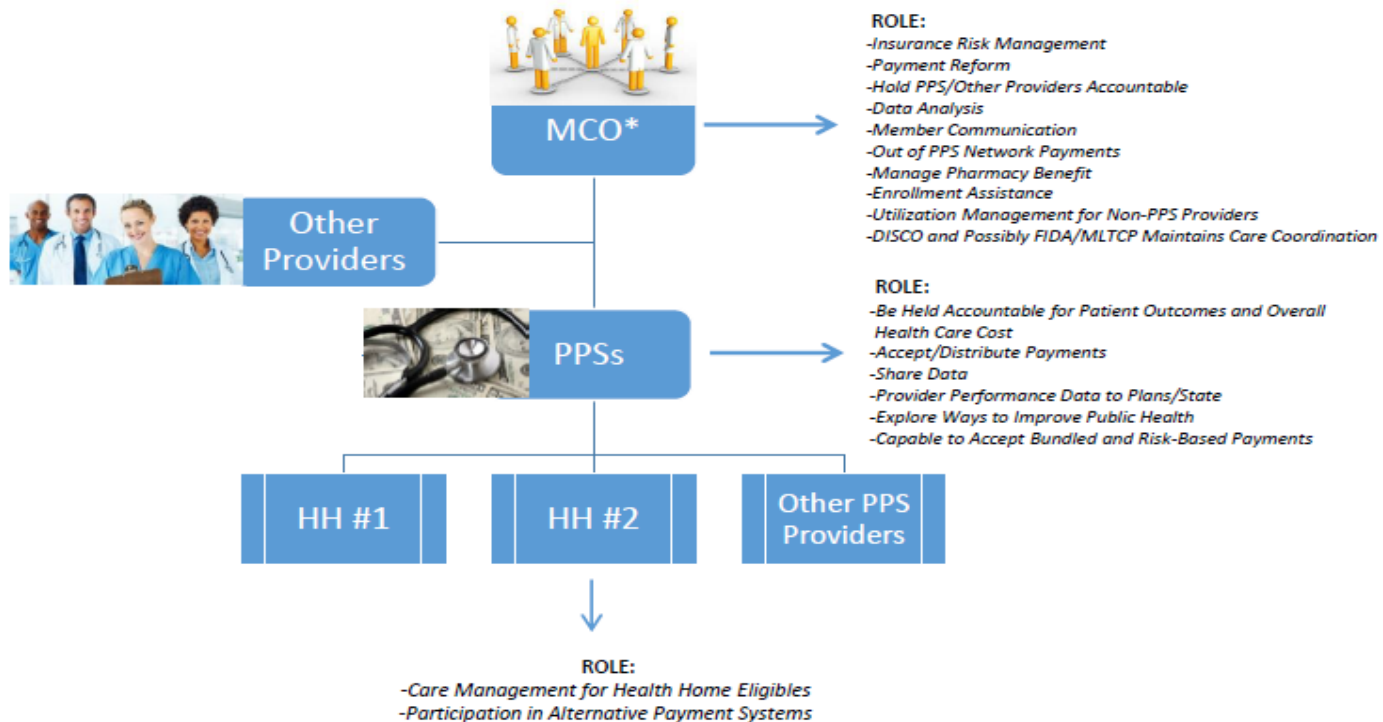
MCO*

ROLE:
-Insurance Risk Management
-Payment Reform
-Hold PPS/Other Providers Accountable
-Data Analysis
-Member Communication
-Out of PPS Network Payments
-Manage Pharmacy Benefit
-Enrollment Assistance
-Utilization Management for Non-PPS Providers
-DISCO and Possibly FIDA/MLTCP Maintains Care Coordination

Other Providers

PPSs

ROLE:
-Be Held Accountable for Patient Outcomes and Overall Health Care Cost
-Accept/Distribute Payments
-Share Data
-Provider Performance Data to Plans/State
-Explore Ways to Improve Public Health
-Capable to Accept Bundled and Risk-Based Payments

HH #1

HH #2

Other PPS Providers

ROLE:
-Care Management for Health Home Eligibles
-Participation in Alternative Payment Systems